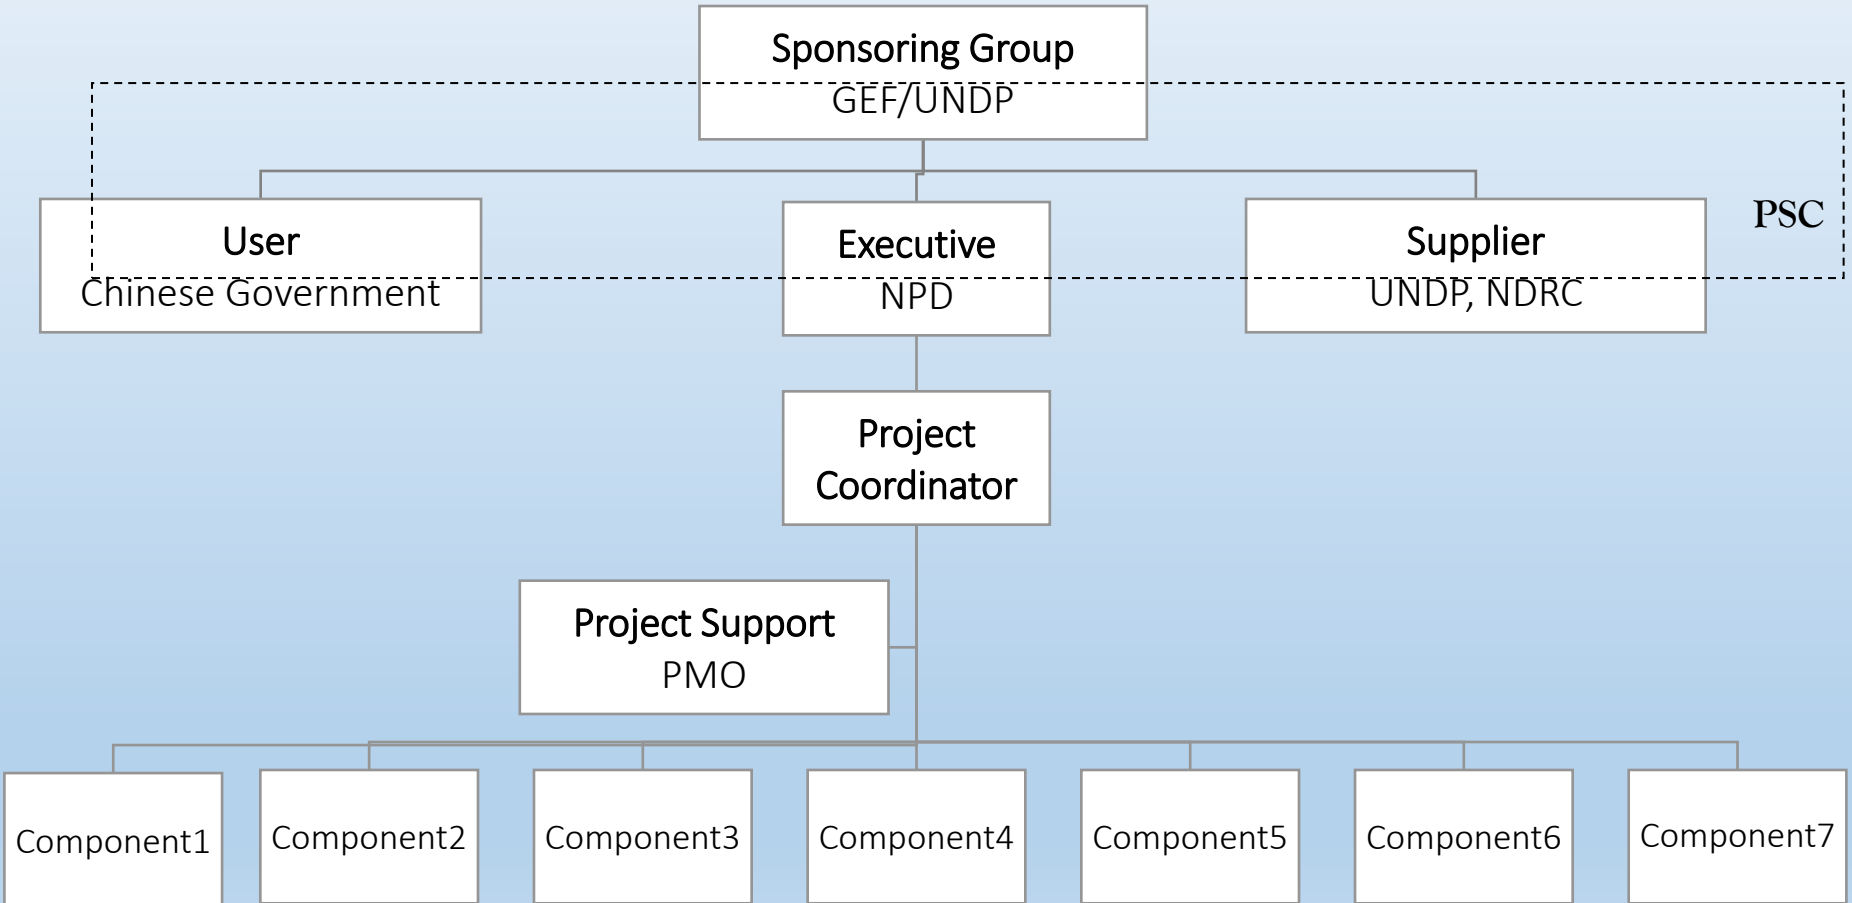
Sponsoring Group
GEF/UNDP

User
Chinese Government

Executive
NPD

Supplier
UNDP, NDRC

PSC

Project Coordinator

Project Support
PMO

Component1

Component2

Component3

Component4

Component5

Component6

Component7